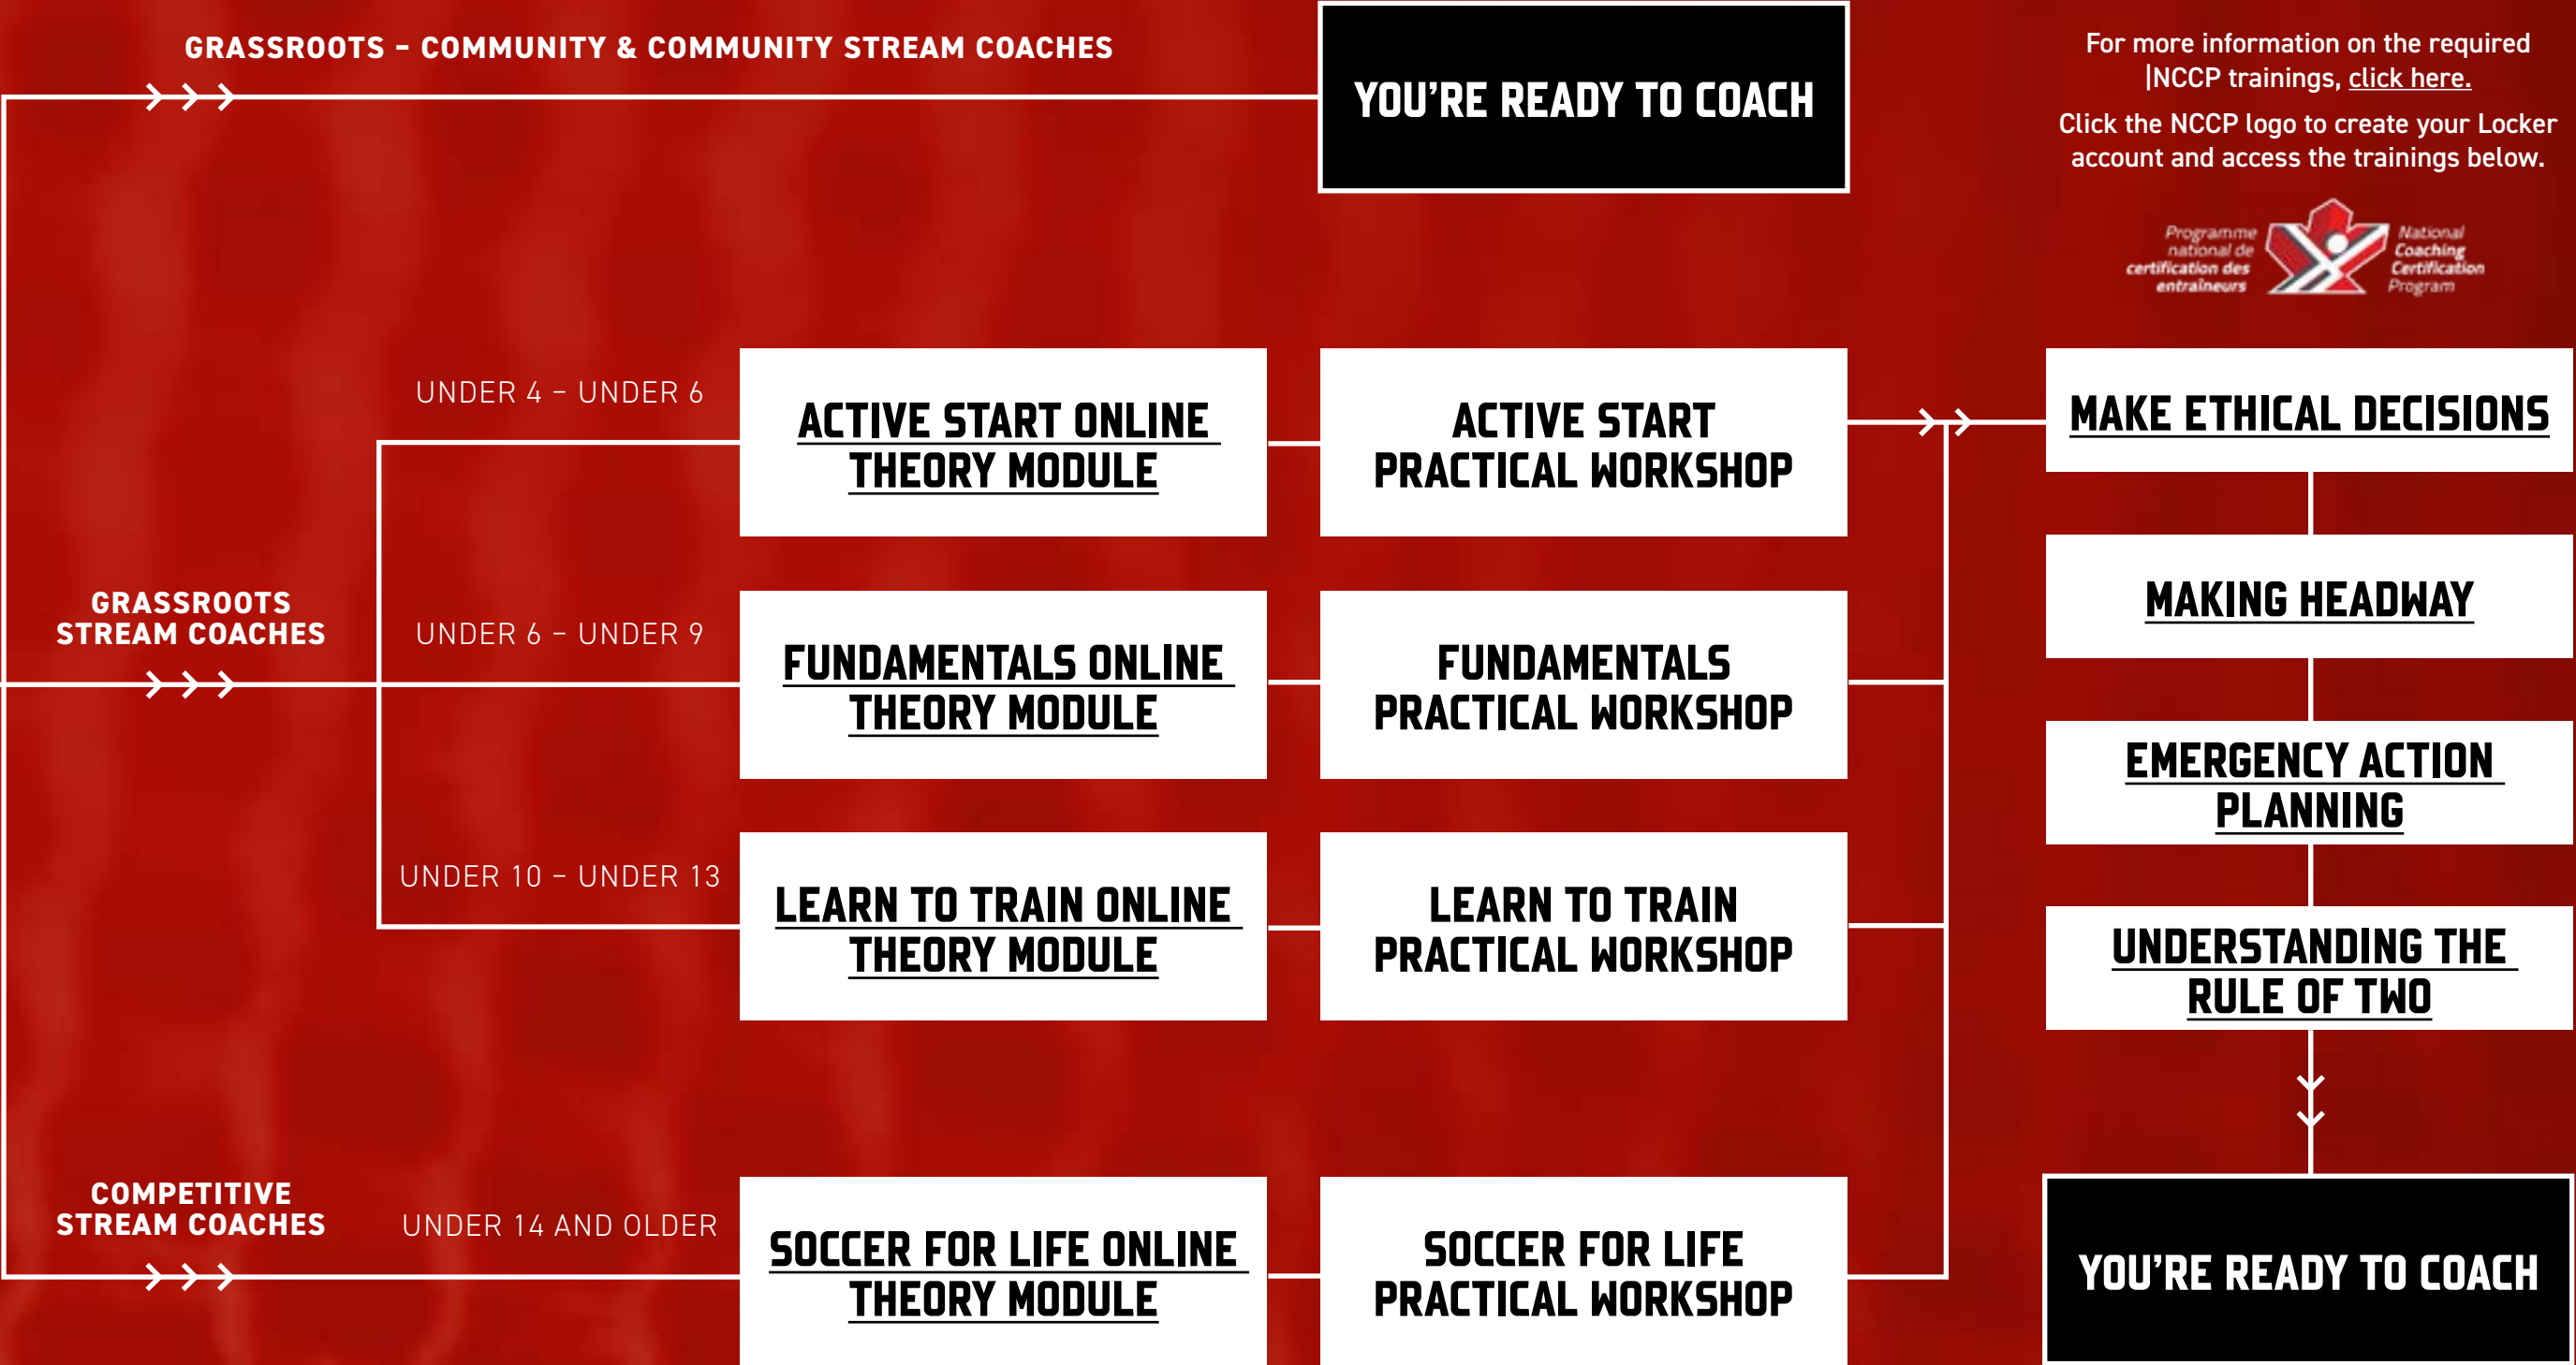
GRASSROOTS – COMMUNITY & COMMUNITY STREAM COACHES

YOU'RE READY TO COACH

For more information on the required |NCCP trainings, click here.

Click the NCCP logo to create your Locker account and access the trainings below.

Programme national de certification des entraîneurs

National Coaching Certification Program

GRASSROOTS STREAM COACHES

UNDER 4 – UNDER 6

ACTIVE START ONLINE THEORY MODULE

ACTIVE START PRACTICAL WORKSHOP

UNDER 6 – UNDER 9

FUNDAMENTALS ONLINE THEORY MODULE

FUNDAMENTALS PRACTICAL WORKSHOP

UNDER 10 – UNDER 13

LEARN TO TRAIN ONLINE THEORY MODULE

LEARN TO TRAIN PRACTICAL WORKSHOP

COMPETITIVE STREAM COACHES

UNDER 14 AND OLDER

SOCCER FOR LIFE ONLINE THEORY MODULE

SOCCER FOR LIFE PRACTICAL WORKSHOP

MAKE ETHICAL DECISIONS

MAKING HEADWAY

EMERGENCY ACTION PLANNING

UNDERSTANDING THE RULE OF TWO

YOU'RE READY TO COACH